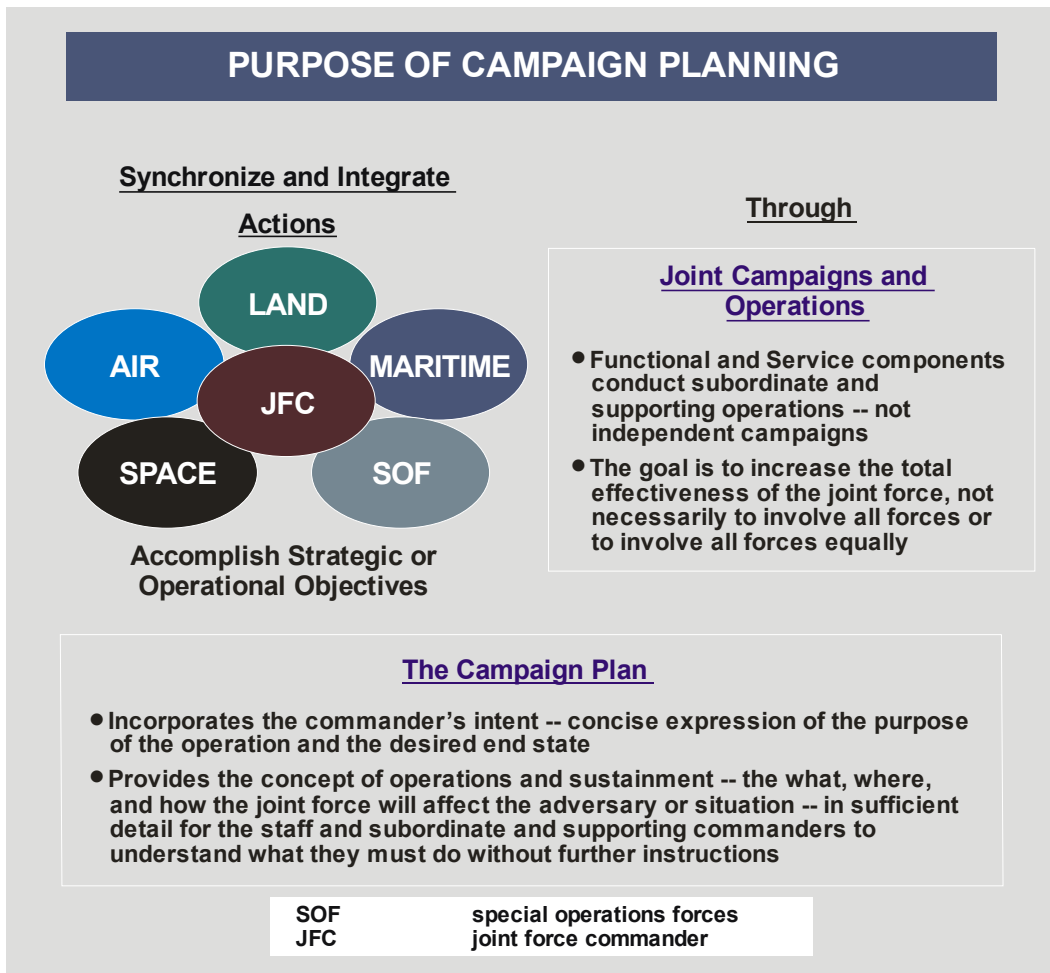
PURPOSE OF CAMPAIGN PLANNING

Synchronize and Integrate

Actions

LAND

AIR

MARITIME

JFC

SPACE

SOF

Accomplish Strategic or Operational Objectives

Through

Joint Campaigns and Operations

• Functional and Service components conduct subordinate and supporting operations -- not independent campaigns

• The goal is to increase the total effectiveness of the joint force, not necessarily to involve all forces or to involve all forces equally

The Campaign Plan

• Incorporates the commander's intent -- concise expression of the purpose of the operation and the desired end state

• Provides the concept of operations and sustainment -- the what, where, and how the joint force will affect the adversary or situation -- in sufficient detail for the staff and subordinate and supporting commanders to understand what they must do without further instructions

| | |
|---|---|
| SOF | special operations forces |
| JFC | joint force commander |